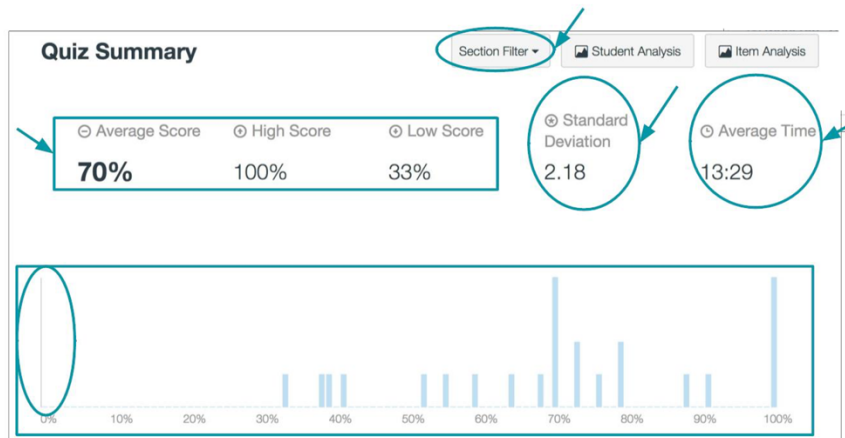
Quiz Summary

Section Filter

Student Analysis

Item Analysis

Average Score
70%

High Score
100%

Low Score
33%

Standard Deviation
2.18

Average Time
13:29

0% 10% 20% 30% 40% 50% 60% 70% 80% 90% 100%